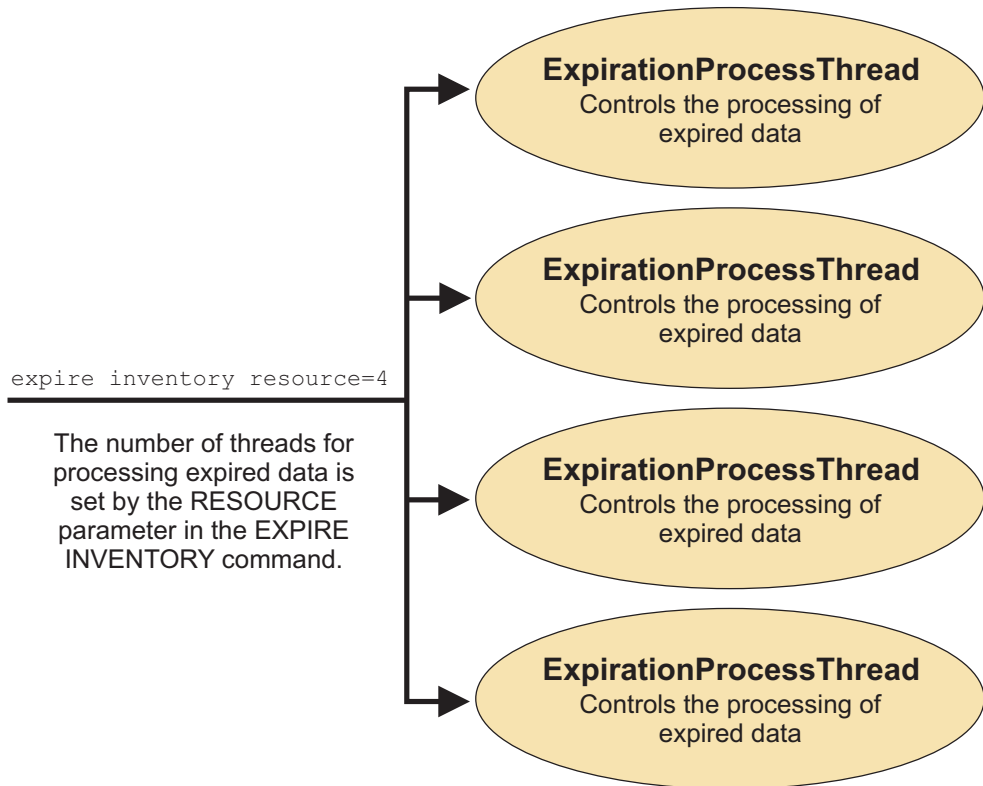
ExpirationProcessThread
Controls the processing of expired data

ExpirationProcessThread
Controls the processing of expired data

expire inventory resource=4

The number of threads for processing expired data is set by the RESOURCE parameter in the EXPIRE INVENTORY command.

ExpirationProcessThread
Controls the processing of expired data

ExpirationProcessThread
Controls the processing of expired data